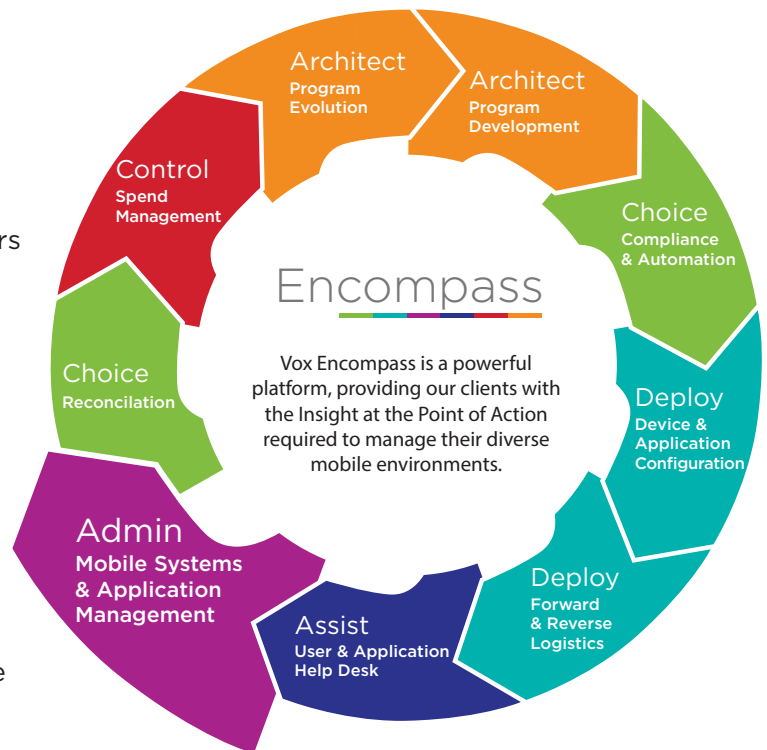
rs

e

Architect
Program Evolution

Architect
Program Development

Choice
Compliance & Automation

Deploy
Device & Application Configuration

Deploy
Forward & Reverse Logistics

Assist
User & Application Help Desk

Admin
Mobile Systems & Application Management

Choice
Reconcilation

Control
Spend Management

Encompass

Vox Encompass is a powerful platform, providing our clients with the Insight at the Point of Action required to manage their diverse mobile environments.